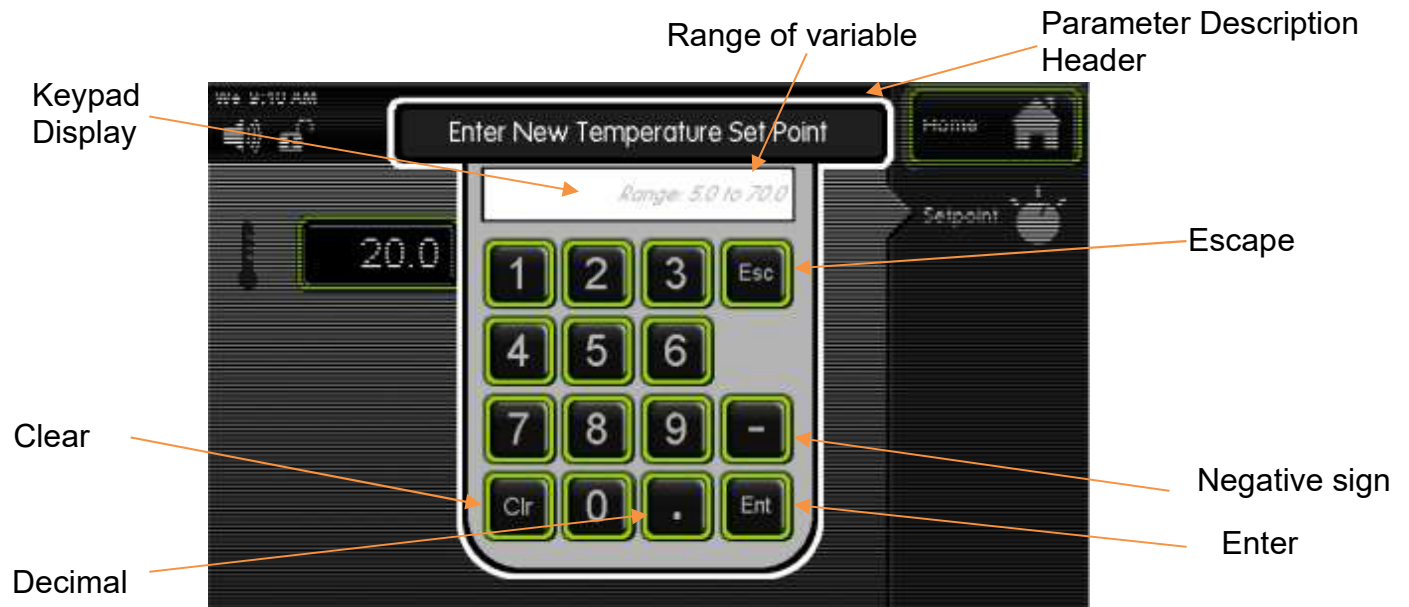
Range of variable

Parameter Description Header

Keypad Display

We 9:10 AM

Enter New Temperature Set Point

Home

Range: 5.0 to 70.0

Setpoint

20.0

1 2 3 Esc

Escape

4 5 6

7 8 9 -

Clear

Negative sign

Clr 0 . Ent

Enter

Decimal